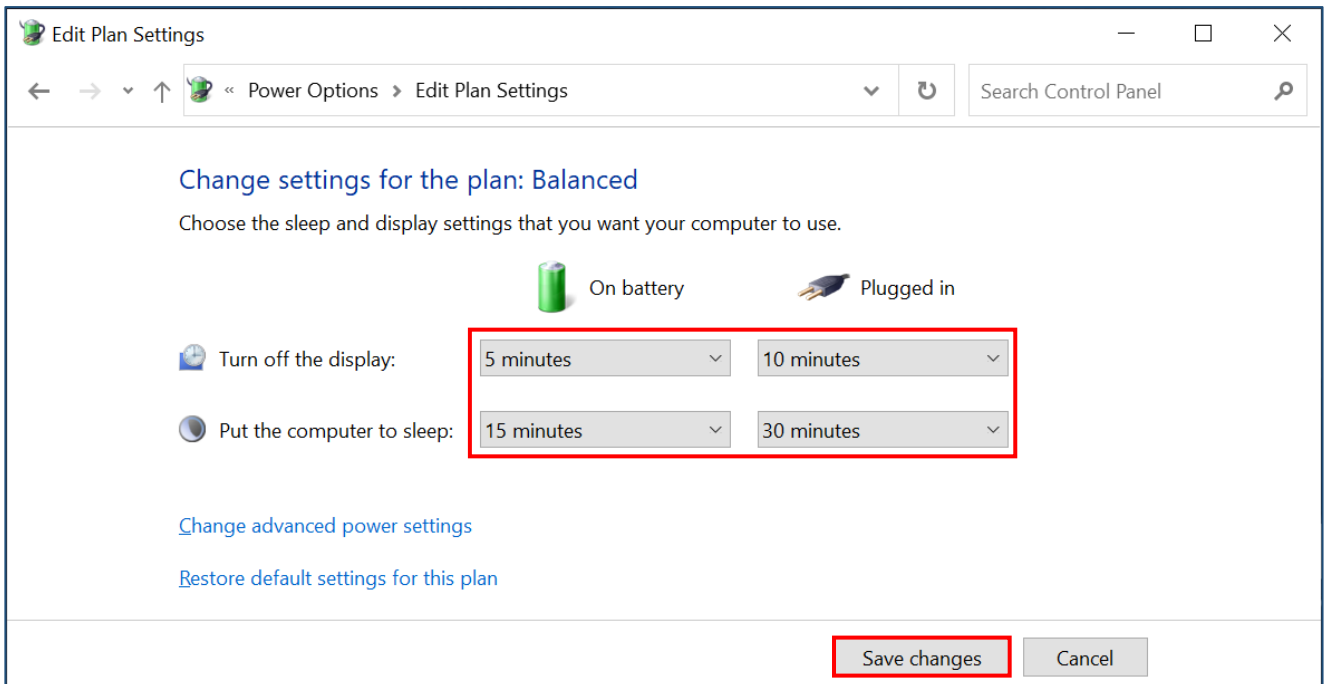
Edit Plan Settings

« Power Options > Edit Plan Settings

Search Control Panel

Change settings for the plan: Balanced

Choose the sleep and display settings that you want your computer to use.

| | On battery | Plugged in |
|---|---|---|
| Turn off the display: | 5 minutes | 10 minutes |
| Put the computer to sleep: | 15 minutes | 30 minutes |

Change advanced power settings

Restore default settings for this plan

Save changes

Cancel